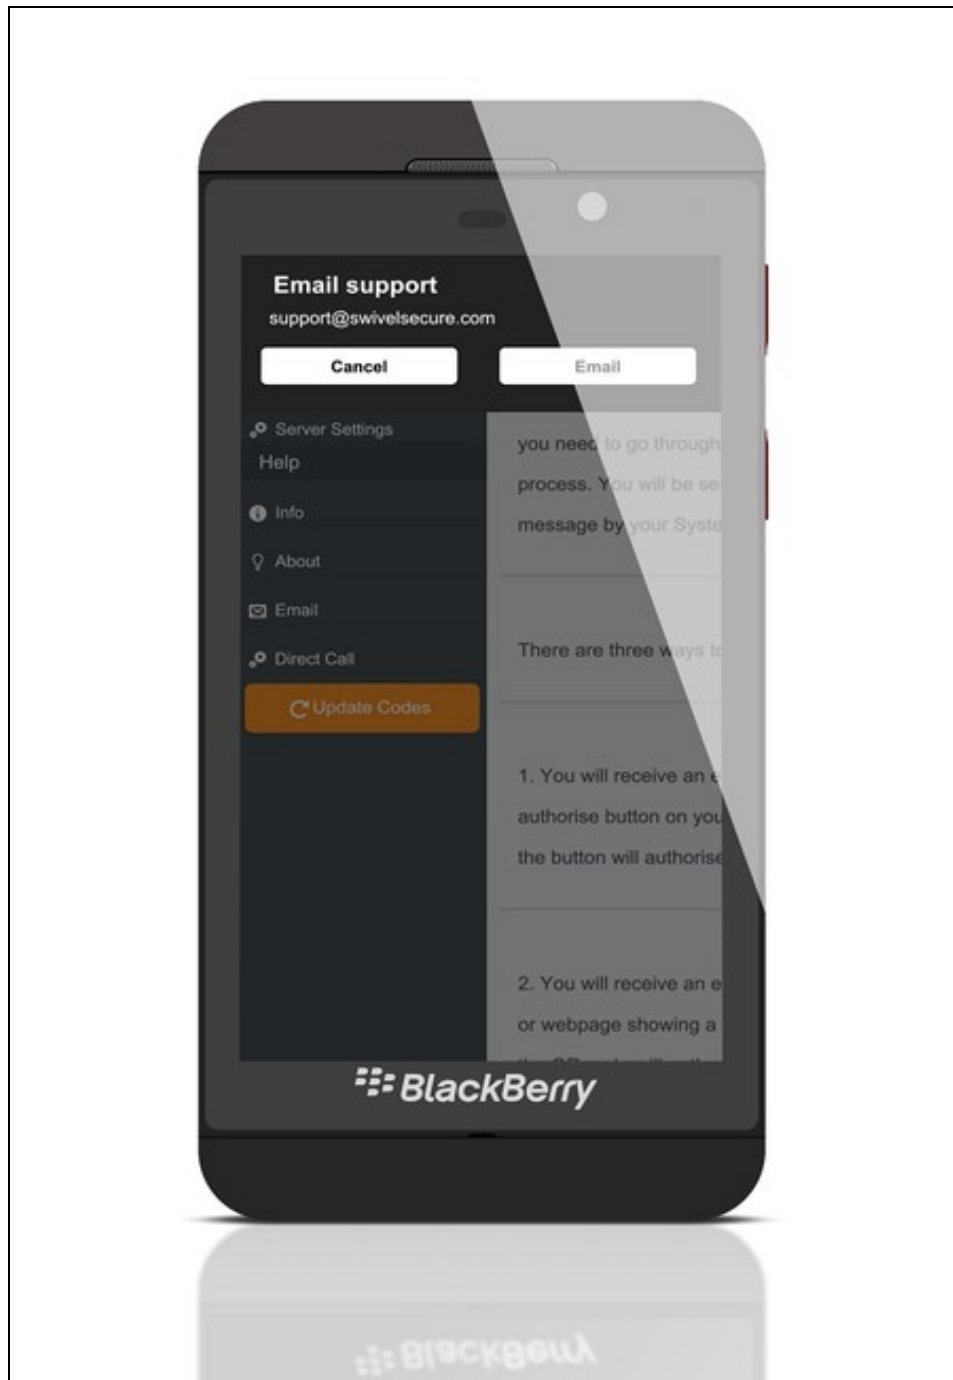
Email support
support@swivelsecure.com

Cancel

Email

Server Settings
Help

Info

About

Email

Direct Call

Update Codes

you need to go through
process. You will be se
message by your Syste

There are three ways to

1. You will receive an e
authorise button on you
the button will authorise

2. You will receive an e
or webpage showing a

BlackBerry

BlackBerry